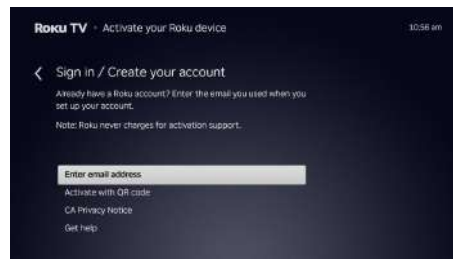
Roku TV · Activate your Roku device

10:56 am

Sign in / Create your account

Already have a Roku account? Enter the email you used when you set up your account.

Note: Roku never charges for activation support.

Enter email address

Activate with QR code

CA Privacy Notice

Get help